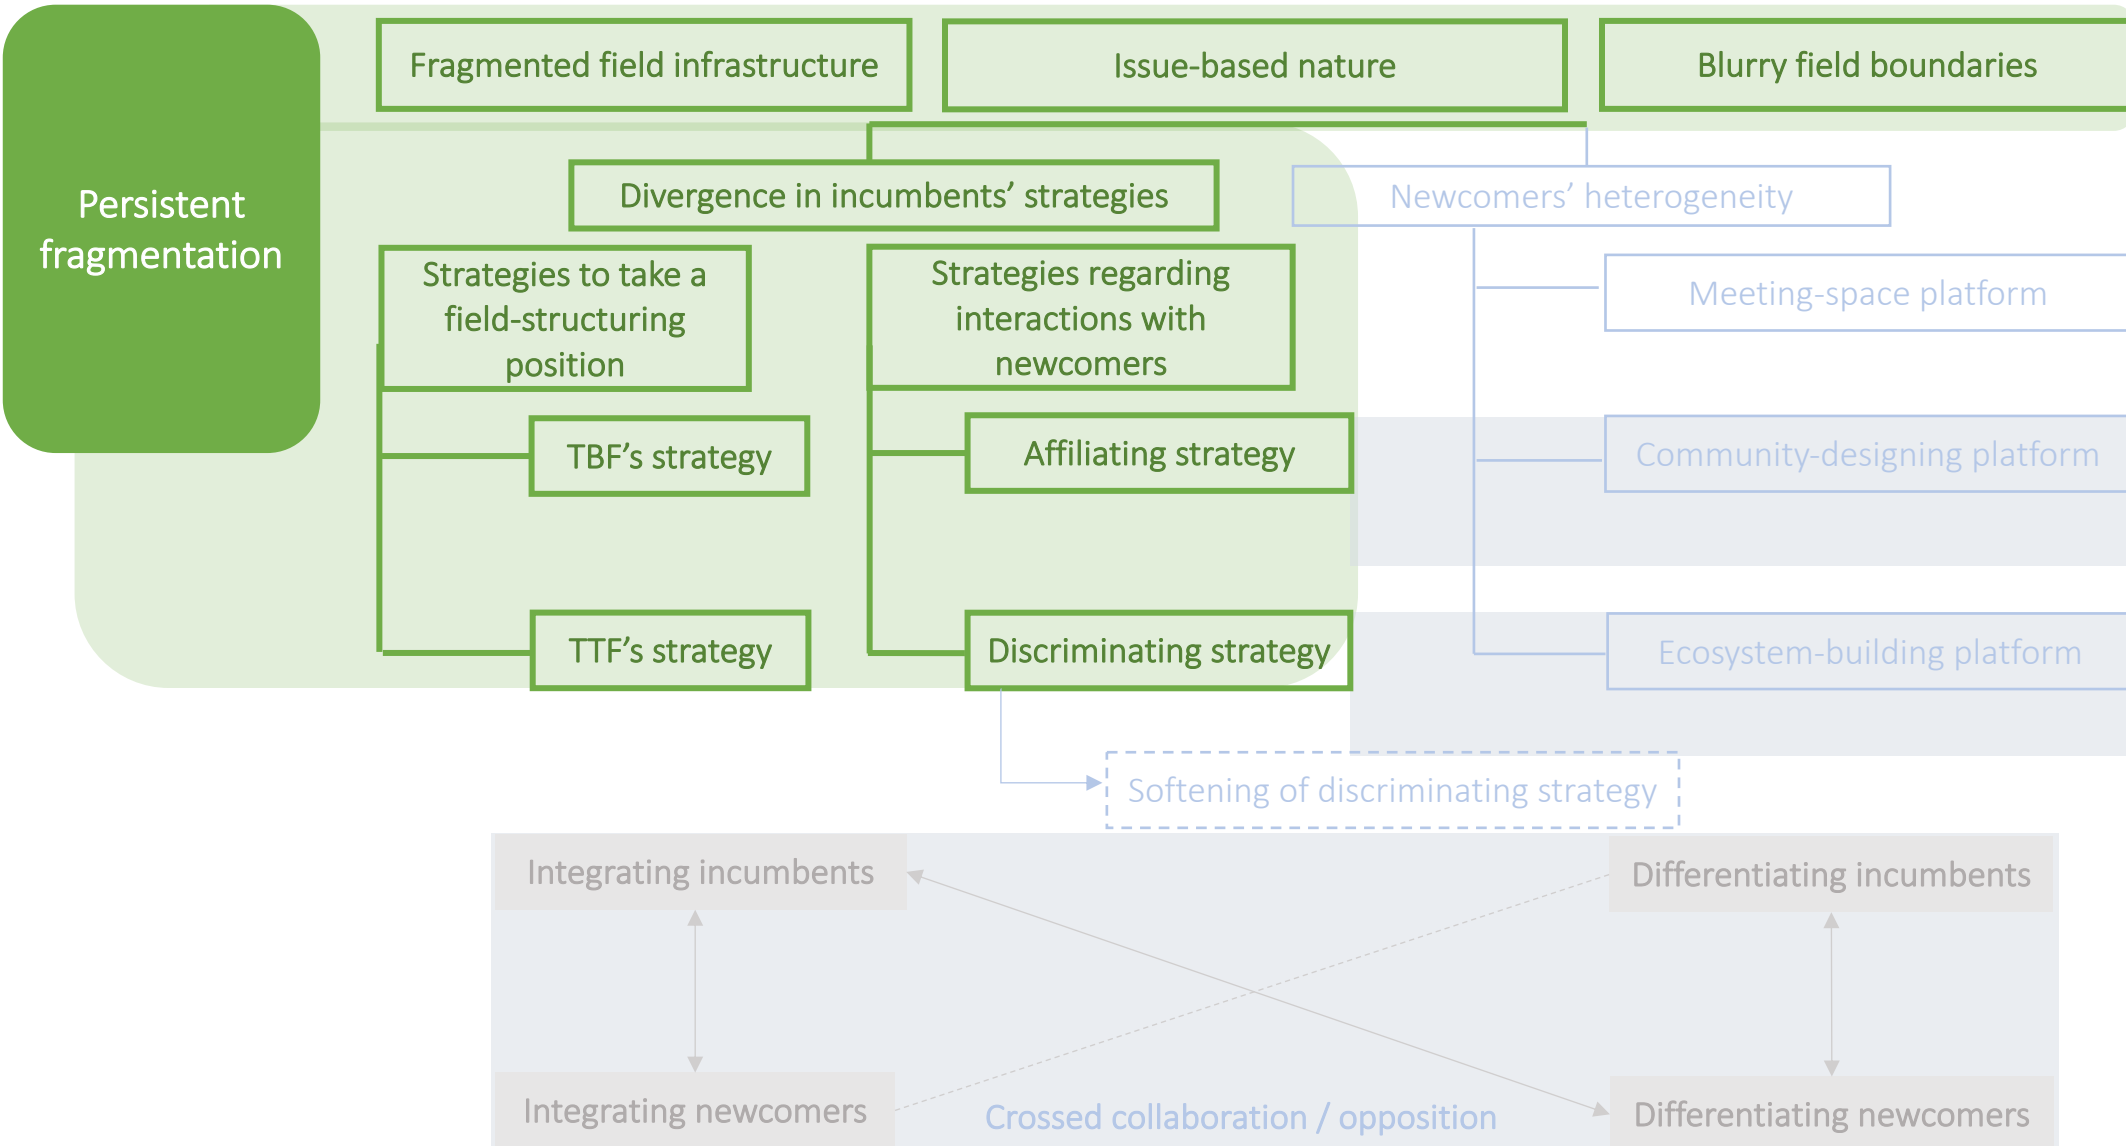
Persistent fragmentation

Fragmented field infrastructure

Issue-based nature

Blurry field boundaries

Divergence in incumbents' strategies

Newcomers' heterogeneity

Strategies to take a field-structuring position

Strategies regarding interactions with newcomers

Meeting-space platform

TBF's strategy

Affiliating strategy

Community-designing platform

TTF's strategy

Discriminating strategy

Ecosystem-building platform

Softening of discriminating strategy

Integrating incumbents

Differentiating incumbents

Integrating newcomers

Crossed collaboration / opposition

Differentiating newcomers